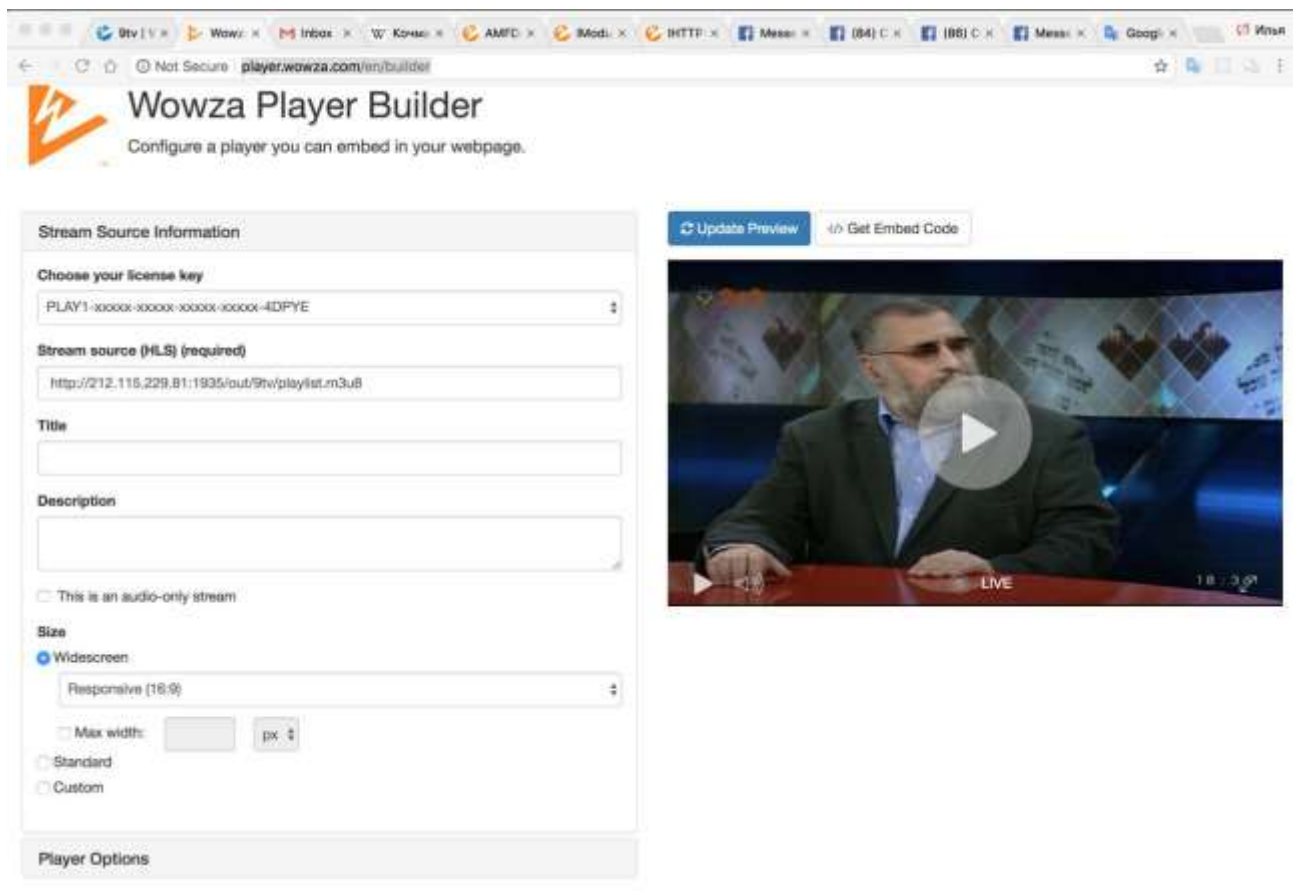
9tv | V × Wowz × Inbox × Кочно × AMFD × IModu × HTTP × Messe × (84) C × (88) C × Messe × Googl × Илья

Not Secure player.wowza.com/en/builder

Wowza Player Builder

Configure a player you can embed in your webpage.

Stream Source Information

Choose your license key

PLAY1-xxxxx-xxxxx-xxxxx-xxxxx-4DPYE

Stream source (HLS) (required)

http://212.115.229.81:1935/out/9tv/playlist.m3u8

Title

Description

This is an audio-only stream

Size

Widescreen

Responsive (16:9)

Max width: px

Standard

Custom

Player Options

Update Preview

</> Get Embed Code

LIVE